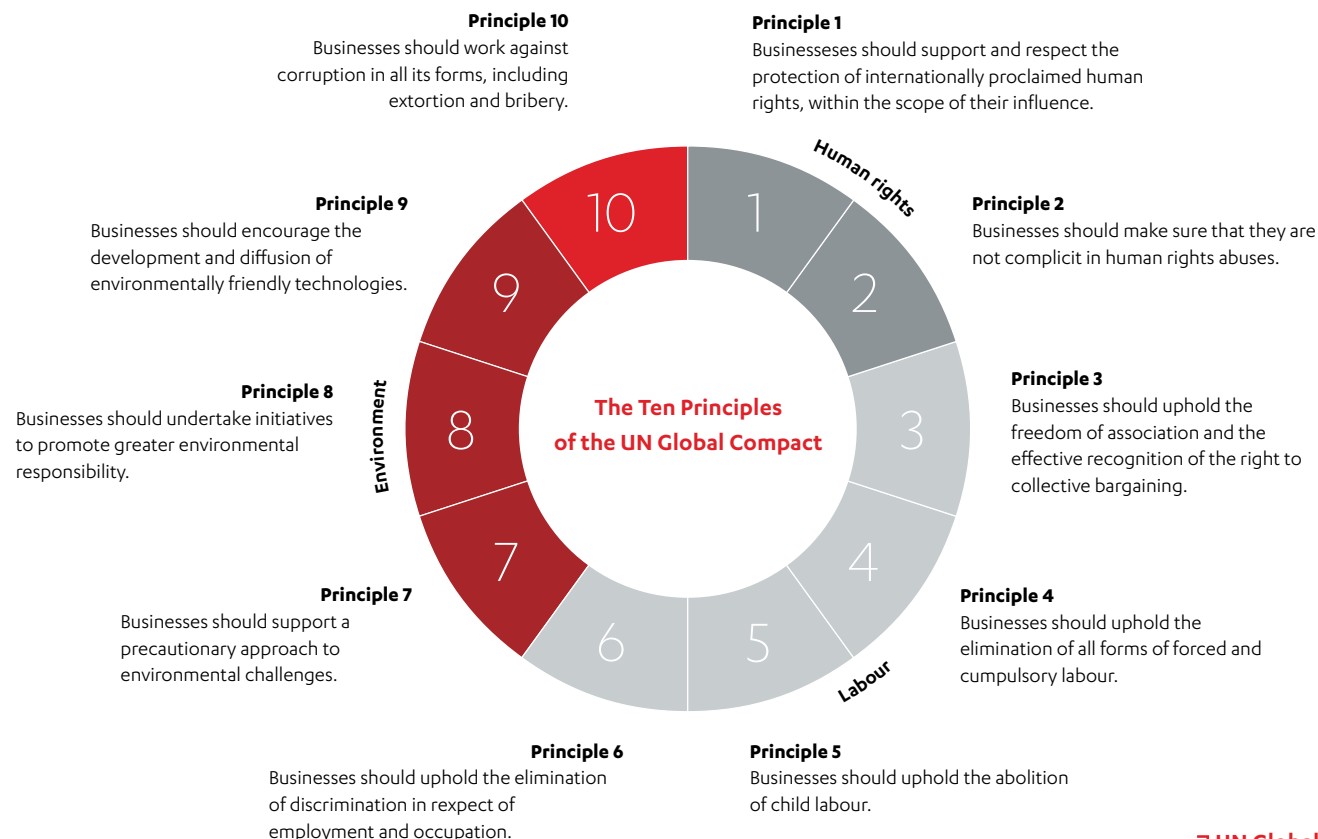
**Principle 10**
Businesses should work against corruption in all its forms, including extortion and bribery.

**Principle 1**
Businesseses should support and respect the protection of internationally proclaimed human rights, within the scope of their influence.

Human rights

**Principle 9**
Businesses should encourage the development and diffusion of environmentally friendly technologies.

**Principle 2**
Businesses should make sure that they are not complicit in human rights abuses.

10

1

9

2

**Principle 8**
Businesses should undertake initiatives to promote greater environmental responsibility.

Environment

8

The Ten Principles of the UN Global Compact

3

**Principle 3**
Businesses should uphold the freedom of association and the effective recognition of the right to collective bargaining.

7

4

6

5

Labour

**Principle 7**
Businesses should support a precautionary approach to environmental challenges.

**Principle 4**
Businesses should uphold the elimination of all forms of forced and cumpulsory labour.

**Principle 6**
Businesses should uphold the elimination of discrimination in rexpect of employment and occupation.

**Principle 5**
Businesses should uphold the abolition of child labour.

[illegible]